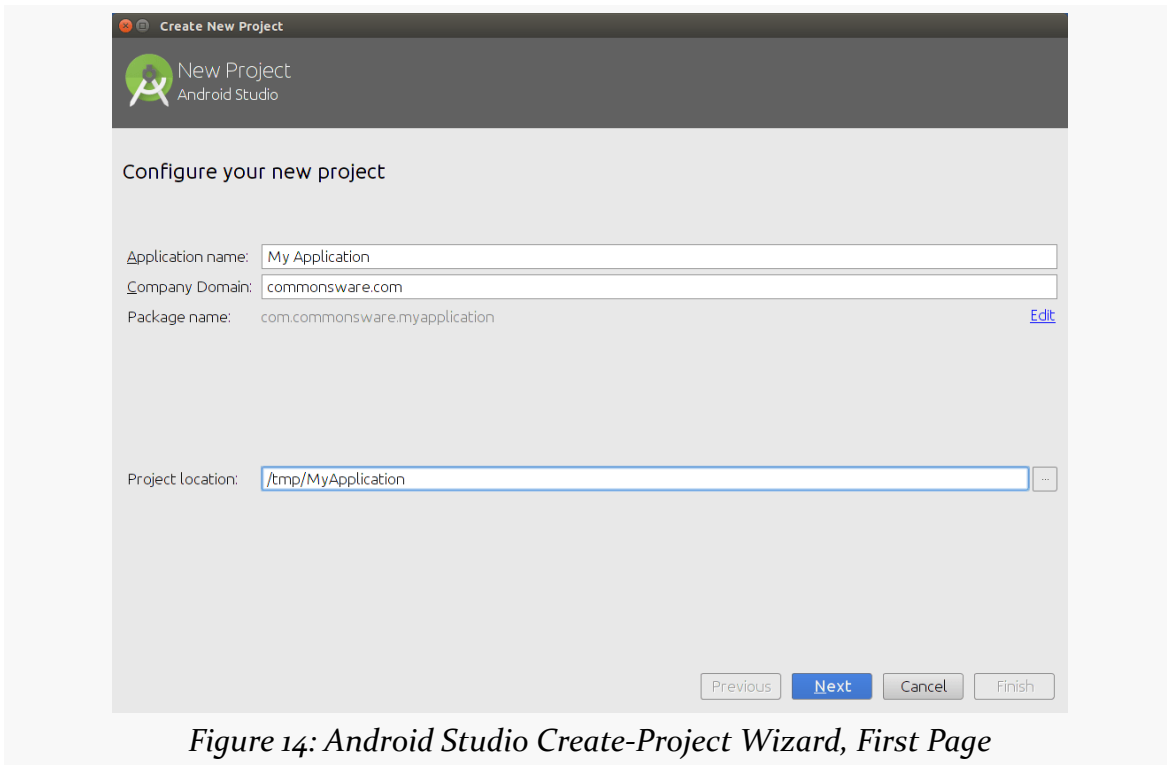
Create New Project

New Project
Android Studio

Configure your new project

Application name: My Application
Company Domain: commonsware.com
Package name: com.commonsware.myapplication Edit

Project location: /tmp/MyApplication ...

Previous Next Cancel Finish

Figure 14: Android Studio Create-Project Wizard, First Page